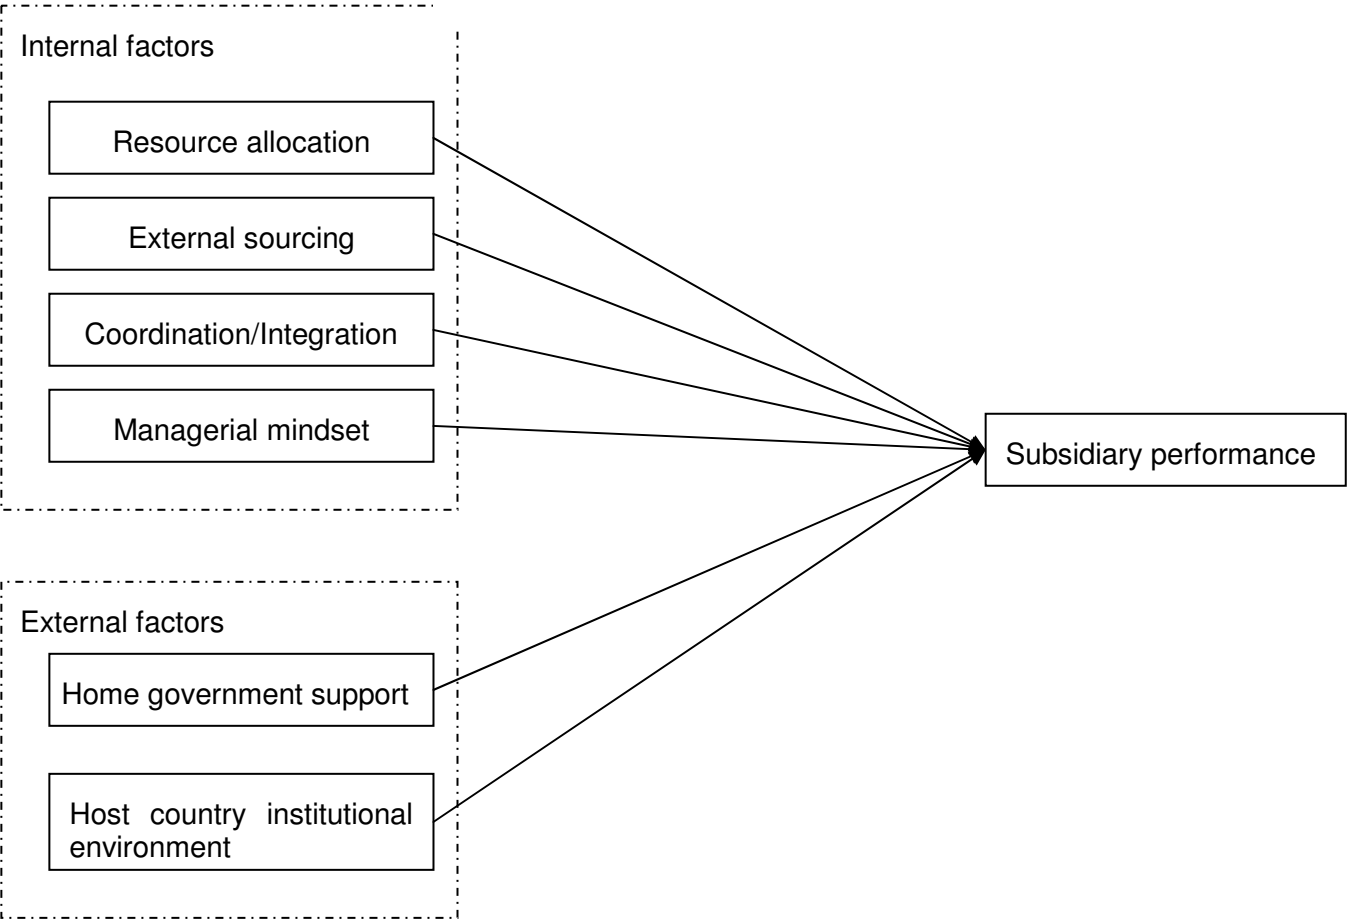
Internal factors

Resource allocation

External sourcing

Coordination/Integration

Managerial mindset

Subsidiary performance

External factors

Home government support

Host country institutional environment